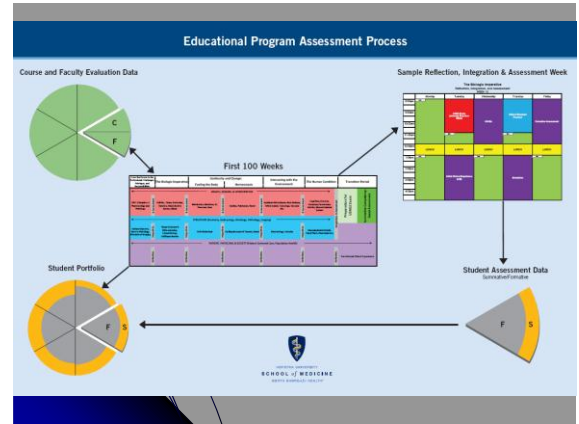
Educational Program Assessment Process

Course and Faculty Evaluation Data

C

F

Sample Reflection, Integration & Assessment Week

The Biologic Imperative

First 100 Weeks

Student Portfolio

F

S

Student Assessment Data

Summative/Formative

F

S

SCHOOL of MEDICINE